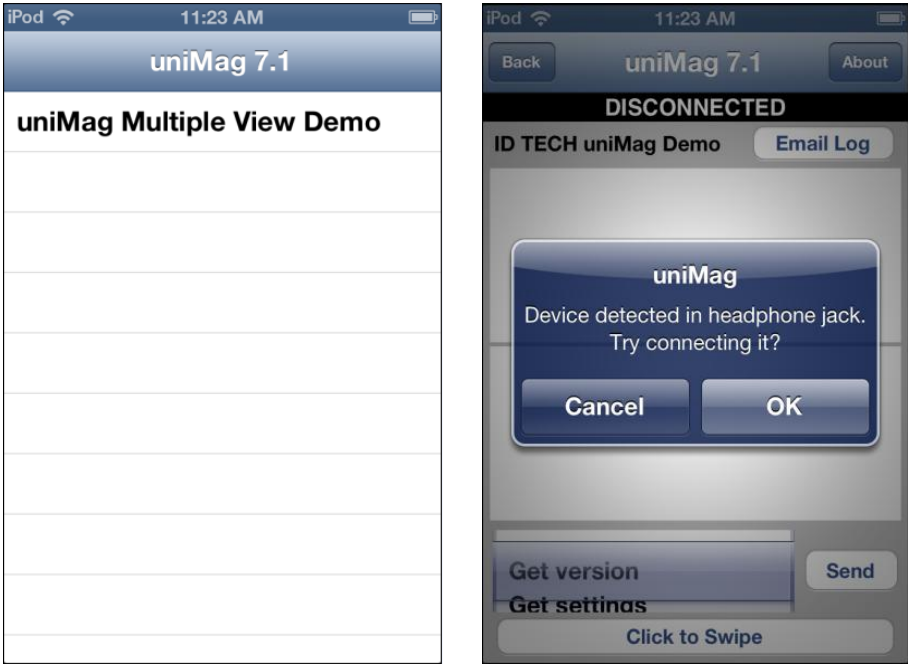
iPod 11:23 AM

uniMag 7.1

uniMag Multiple View Demo

iPod 11:23 AM

Back uniMag 7.1 About

DISCONNECTED

ID TECH uniMag Demo Email Log

uniMag

Device detected in headphone jack. Try connecting it?

Cancel OK

Get version

Get settings

Send

Click to Swipe